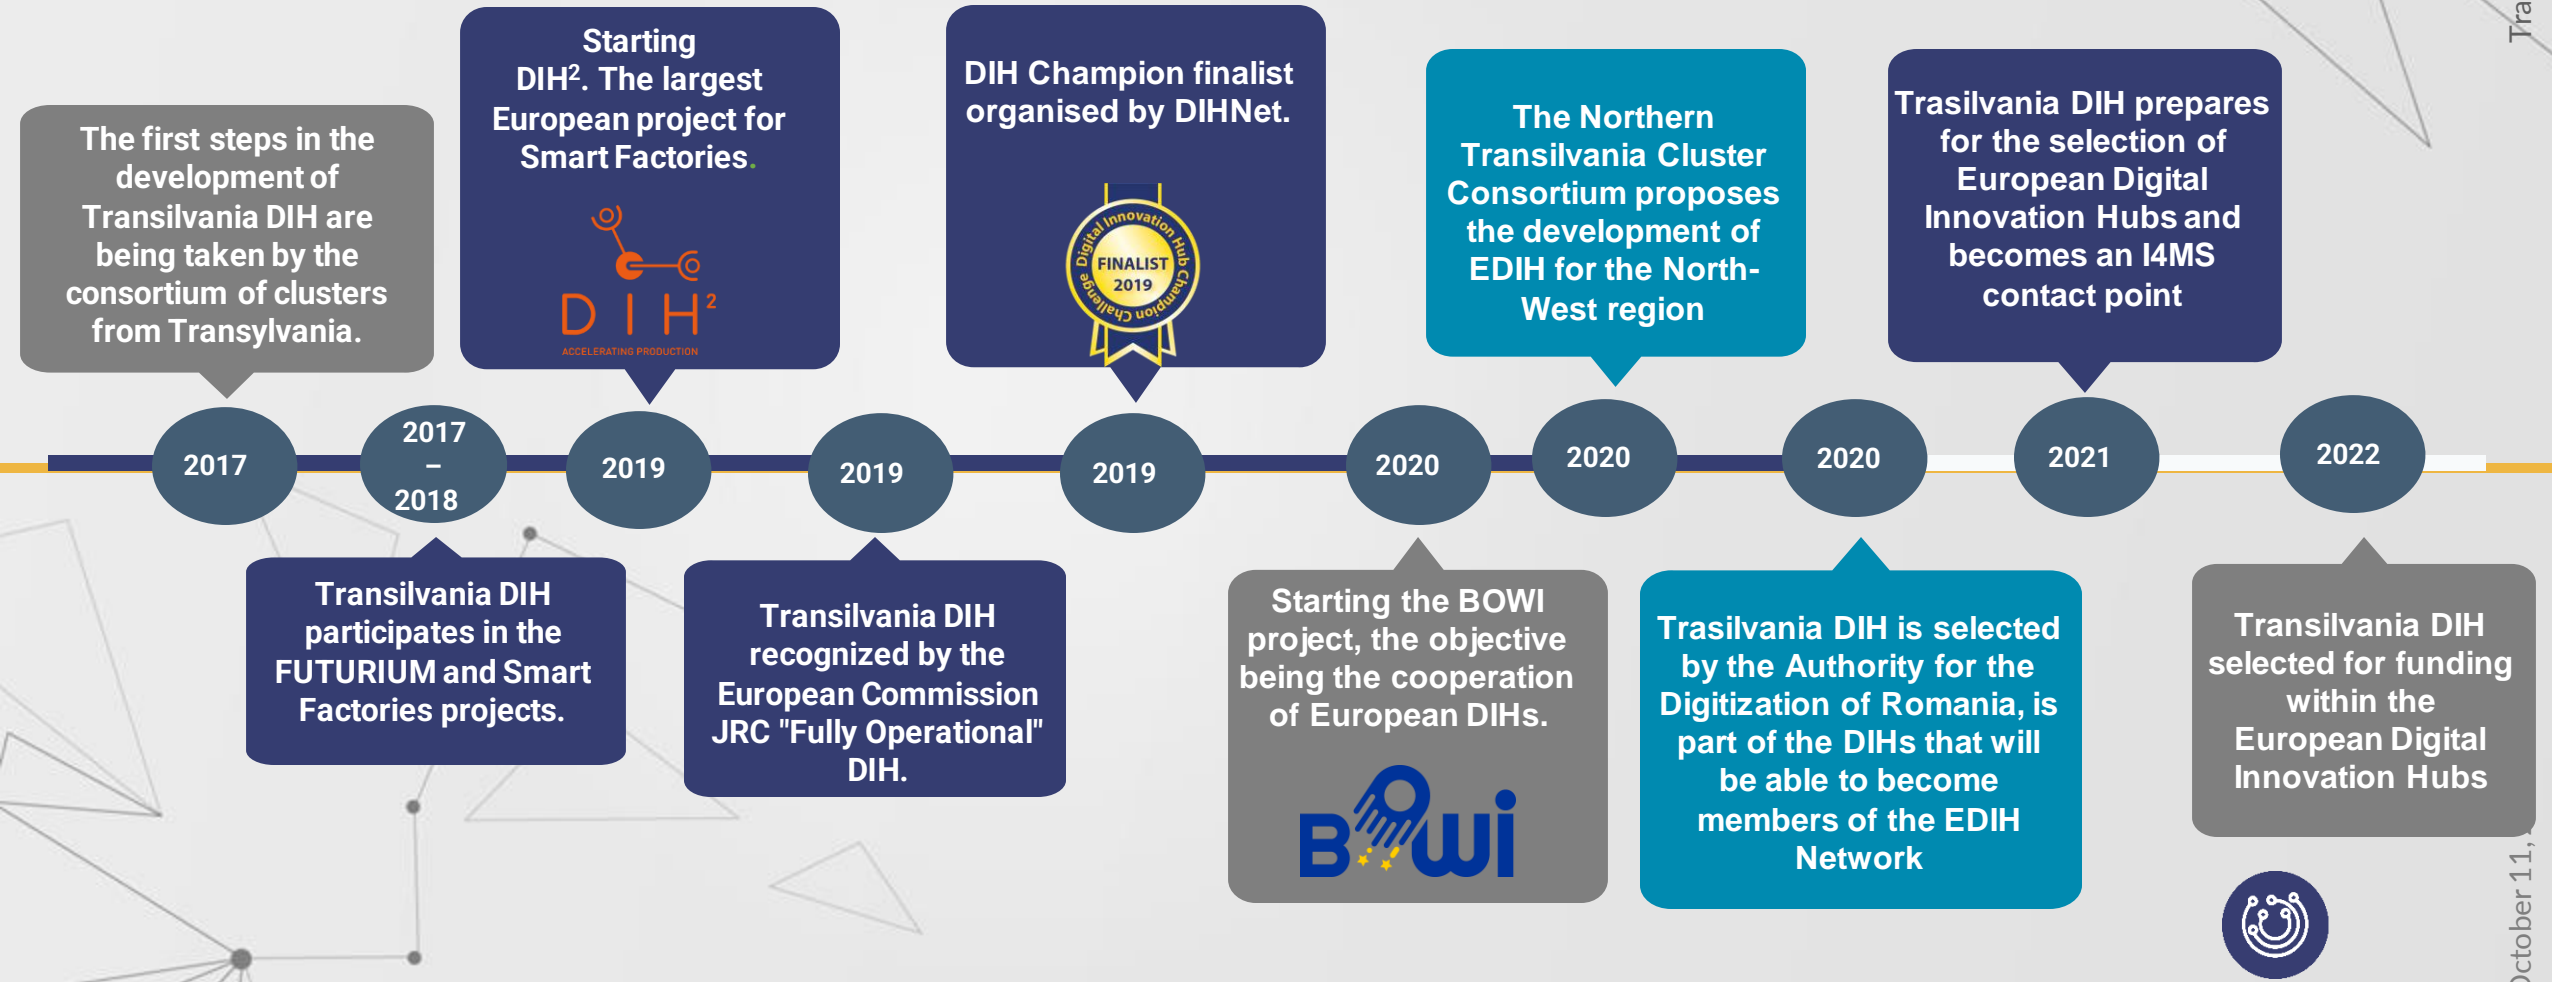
The first steps in the development of Transilvania DIH are being taken by the consortium of clusters from Transylvania.

Starting DIH². The largest European project for Smart Factories.

D I H²
ACCELERATING PRODUCTION

DIH Champion finalist organised by DIHNet.

Digital Innovation Hub Champion Challenge
FINALIST 2019

The Northern Transilvania Cluster Consortium proposes the development of EDIH for the North-West region

Trasilvania DIH prepares for the selection of European Digital Innovation Hubs and becomes an I4MS contact point

2017

2017 – 2018

2019

2019

2019

2020

2020

2020

2021

2022

Transilvania DIH participates in the FUTURIUM and Smart Factories projects.

Transilvania DIH recognized by the European Commission JRC "Fully Operational" DIH.

Starting the BOWI project, the objective being the cooperation of European DIHs.

BOWI

Trasilvania DIH is selected by the Authority for the Digitization of Romania, is part of the DIHs that will be able to become members of the EDIH Network

Transilvania DIH selected for funding within the European Digital Innovation Hubs

October 11,

Tra